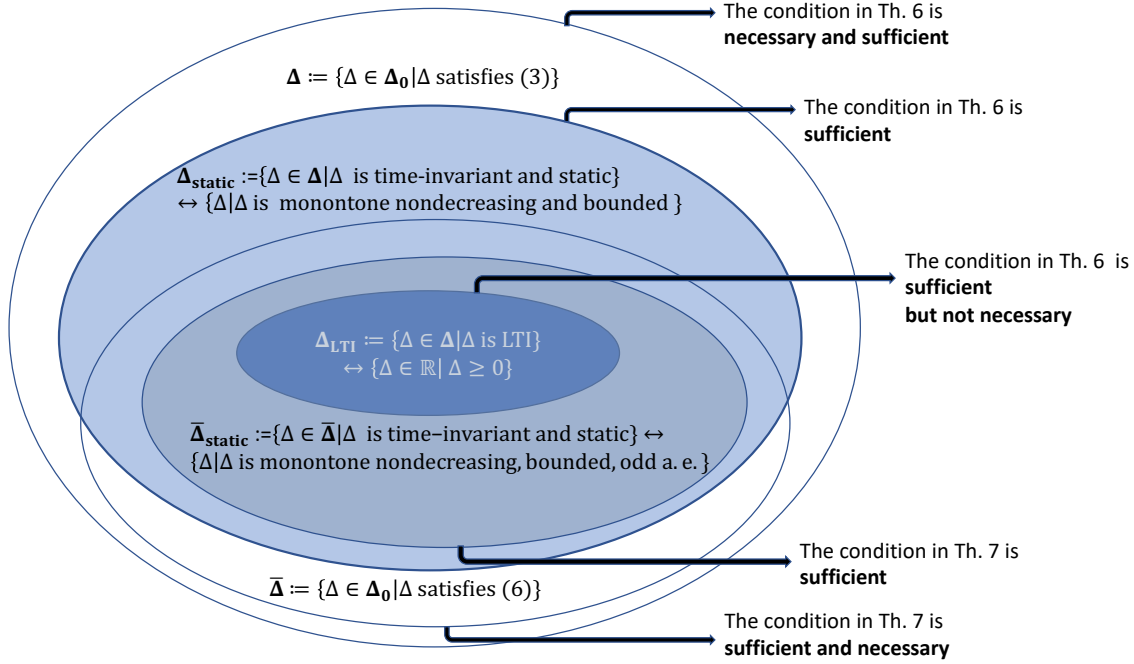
The condition in Th. 6 is **necessary and sufficient**

$\mathbf{\Delta} \coloneqq \{\Delta \in \mathbf{\Delta_0} | \Delta \text{ satisfies } (3)\}$

The condition in Th. 6 is **sufficient**

$\mathbf{\Delta_{static}} \coloneqq \{\Delta \in \mathbf{\Delta} | \Delta \text{ is time-invariant and static}\}$
$\leftrightarrow \{\Delta | \Delta \text{ is monontone nondecreasing and bounded}\}$

The condition in Th. 6 is **sufficient but not necessary**

$\mathbf{\Delta_{LTI}} \coloneqq \{\Delta \in \mathbf{\Delta} | \Delta \text{ is LTI}\}$
$\leftrightarrow \{\Delta \in \mathbb{R} | \Delta \geq 0\}$

$\overline{\mathbf{\Delta}}_{\mathbf{static}} \coloneqq \{\Delta \in \overline{\mathbf{\Delta}} | \Delta \text{ is time-invariant and static}\} \leftrightarrow$
$\{\Delta | \Delta \text{ is monontone nondecreasing, bounded, odd a. e.}\}$

The condition in Th. 7 is **sufficient**

$\overline{\mathbf{\Delta}} \coloneqq \{\Delta \in \mathbf{\Delta_0} | \Delta \text{ satisfies } (6)\}$

The condition in Th. 7 is **sufficient and necessary**